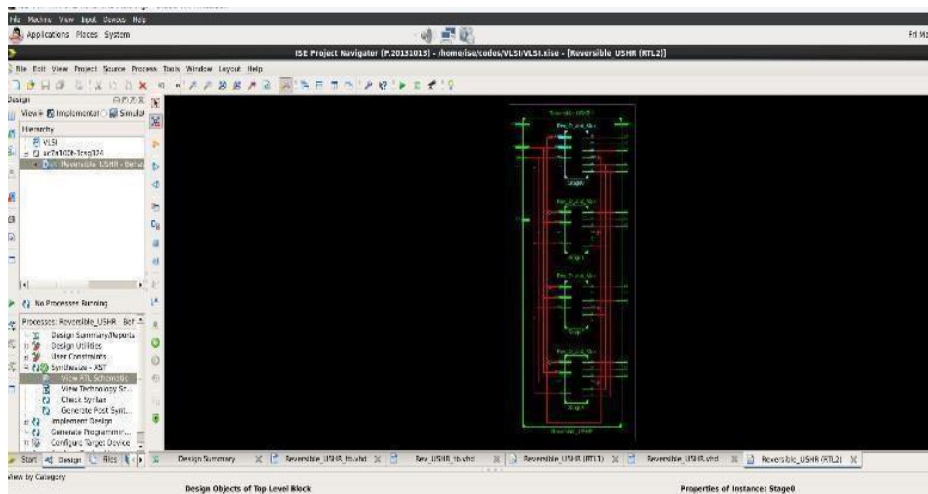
File Machine View Input Devices Help
Applications Places System
Fri Ma
ISE Project Navigator (P.20131013) - /home/ise/codes/VLSI/VLSI.xise - [Reversible_USHR (RTL2)]
File Edit View Project Source Process Tools Window Layout Help
Design
View: Implementation Simulation
Hierarchy
VLSI
xc7a100t-3csg324
Reversible_USHR - Beha
No Processes Running
Processes: Reversible_USHR - Beh
Design Summary/Reports
Design Utilities
User Constraints
Synthesize - XST
View RTL Schematic
View Technology Sc...
Check Syntax
Generate Post Synt...
Implement Design
Generate Programmin...
Configure Target Device
Reversible_USHR
Rev_D_and_Mux
Stage0
Rev_D_and_Mux
Stage1
Rev_D_and_Mux
Stage2
Rev_D_and_Mux
Stage3
Reversible_USHR
Start Design Files
Design Summary
Reversible_USHR_tb.vhd
Rev_USHR_tb.vhd
Reversible_USHR (RTL1)
Reversible_USHR.vhd
Reversible_USHR (RTL2)
View by Category
Design Objects of Top Level Block
Properties of Instance: Stage0